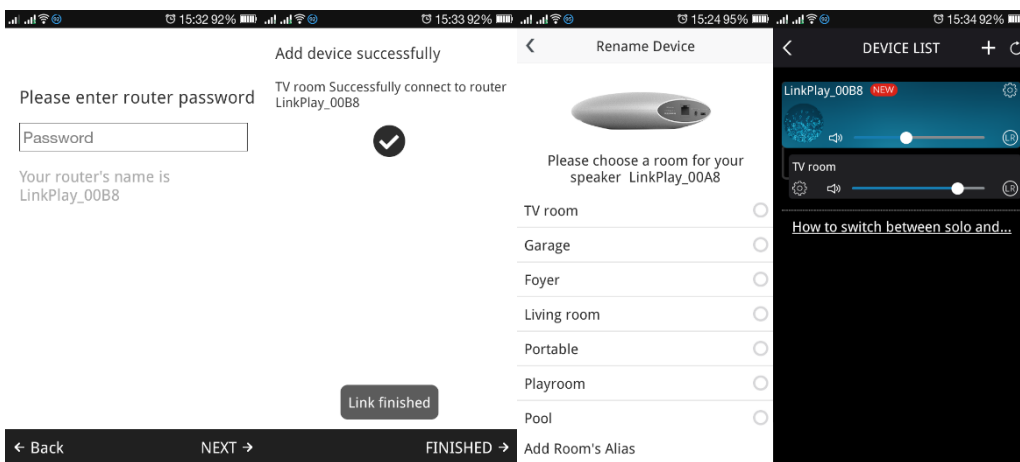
15:32 92%

Please enter router password

Password

Your router's name is LinkPlay_00B8

← Back

NEXT →

15:33 92%

Add device successfully

TV room Successfully connect to router LinkPlay_00B8

Link finished

FINISHED →

15:24 95%

Rename Device

Please choose a room for your speaker LinkPlay_00A8

TV room

Garage

Foyer

Living room

Portable

Playroom

Pool

Add Room's Alias

15:34 92%

DEVICE LIST

LinkPlay_00B8 NEW

LR

TV room

LR

How to switch between solo and...